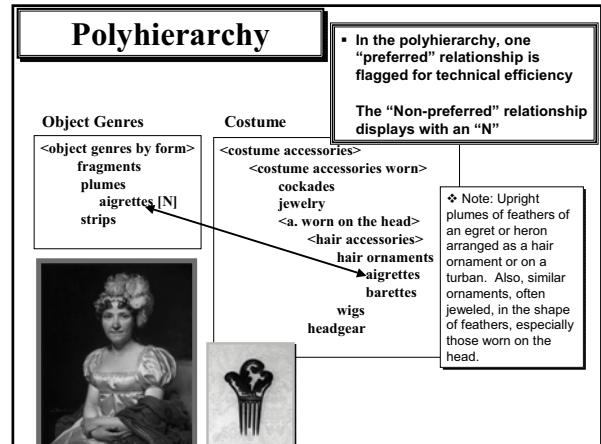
Polyhierarchy

▪ In the polyhierarchy, one "preferred" relationship is flagged for technical efficiency

The "Non-preferred" relationship displays with an "N"

Object Genres

<object genres by form>
fragments
plumes
aigrettes [N]
strips

Costume

<costume accessories>
<costume accessories worn>
cockades
jewelry
<a. worn on the head>
<hair accessories>
hair ornaments
aigrettes
barettes
wigs
headgear

❖ Note: Upright plumes of feathers of an egret or heron arranged as a hair ornament or on a turban. Also, similar ornaments, often jeweled, in the shape of feathers, especially those worn on the head.